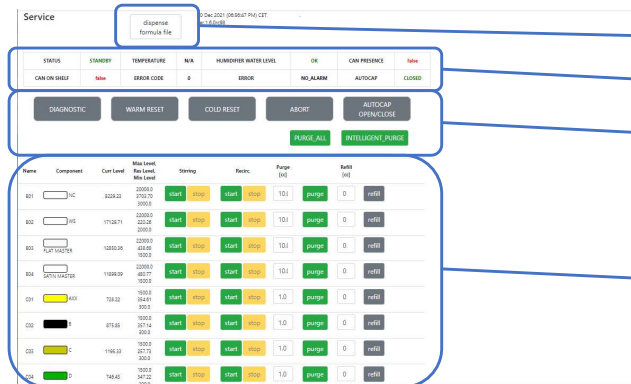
Service

dispense formula file

0 Dec 2021 (06:56:47 PM) CET
r: 1.6.0v88

| STATUS | STANDBY | TEMPERATURE | N/A | HUMIDIFIER WATER LEVEL | OK | CAN PRESENCE | false |
|---|---|---|---|---|---|---|---|
| CAN ON SHELF | false | ERROR CODE | 0 | ERROR | NO_ALARM | AUTOCAP | CLOSED |

DIAGNOSTIC  WARM RESET  COLD RESET  ABORT  AUTOCAP OPEN/CLOSE

PURGE_ALL  INTELLIGENT_PURGE

| Name | Component | Curr Level | Max Level, Res Level, Min Level | Stirring | Recirc. | Purge (cc) | Refill (cc) |
|---|---|---|---|---|---|---|---|
| B01 | NC | 8228.32 | 20000.0 2700.70 3000.0 | start stop | start stop | 10.( purge | 0 refill |
| B02 | WS | 17128.71 | 22000.0 223.26 2000.0 | start stop | start stop | 10.( purge | 0 refill |
| B03 | FLAT MASTER | 12850.35 | 22000.0 458.66 1500.0 | start stop | start stop | 10.( purge | 0 refill |
| B04 | SATIN MASTER | 11699.09 | 22000.0 460.77 1500.0 | start stop | start stop | 10.( purge | 0 refill |
| C01 | AXX | 708.22 | 1500.0 354.61 300.0 | start stop | start stop | 1.0 purge | 0 refill |
| C02 | B | 875.85 | 1500.0 357.14 300.0 | start stop | start stop | 1.0 purge | 0 refill |
| C03 | C | 1195.33 | 1500.0 297.72 300.0 | start stop | start stop | 1.0 purge | 0 refill |
| C04 | D | 746.45 | 1500.0 347.22 300.0 | start stop | start stop | 1.0 purge | 0 refill |